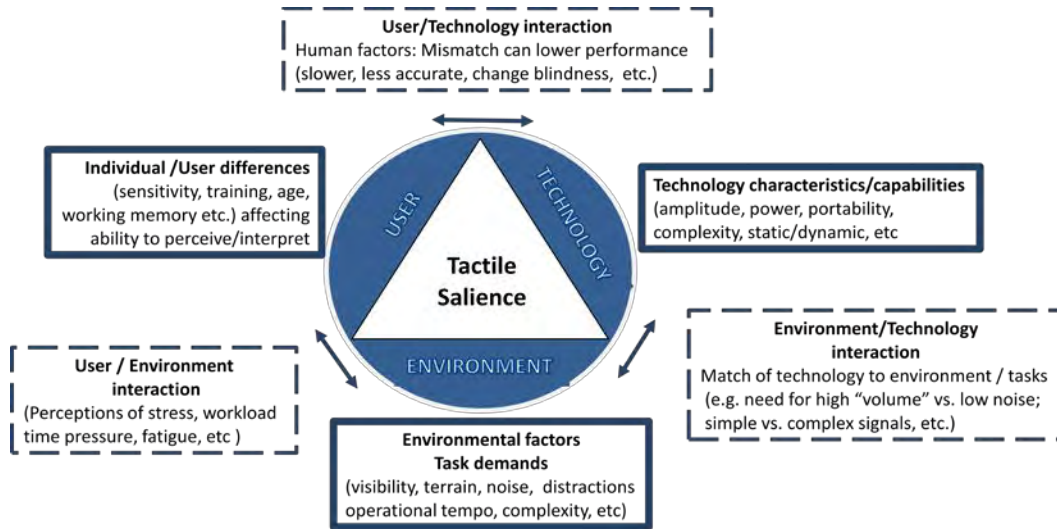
User/Technology interaction
Human factors: Mismatch can lower performance (slower, less accurate, change blindness, etc.)

Individual /User differences (sensitivity, training, age, working memory etc.) affecting ability to perceive/interpret

USER

TECHNOLOGY

Tactile Salience

ENVIRONMENT

Technology characteristics/capabilities (amplitude, power, portability, complexity, static/dynamic, etc

User / Environment interaction
(Perceptions of stress, workload time pressure, fatigue, etc )

Environment/Technology interaction
Match of technology to environment / tasks (e.g. need for high "volume" vs. low noise; simple vs. complex signals, etc.)

Environmental factors
Task demands
(visibility, terrain, noise, distractions operational tempo, complexity, etc)